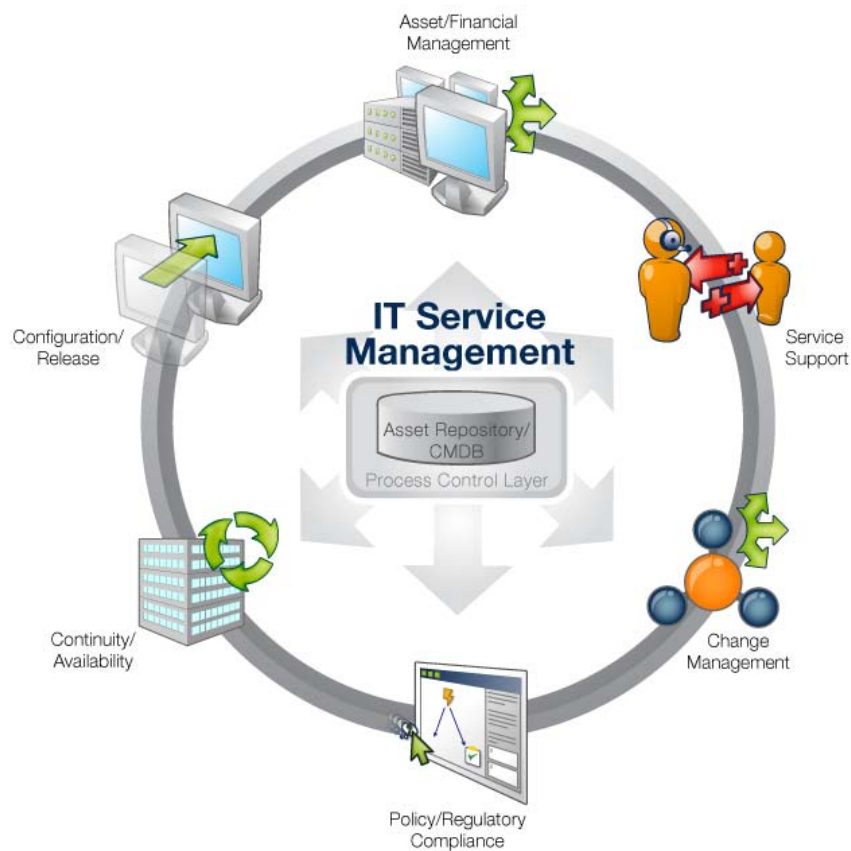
Asset/Financial Management

Service Support

Change Management

Policy/Regulatory Compliance

Continuity/ Availability

Configuration/ Release

IT Service Management

Asset Repository/ CMDB

Process Control Layer